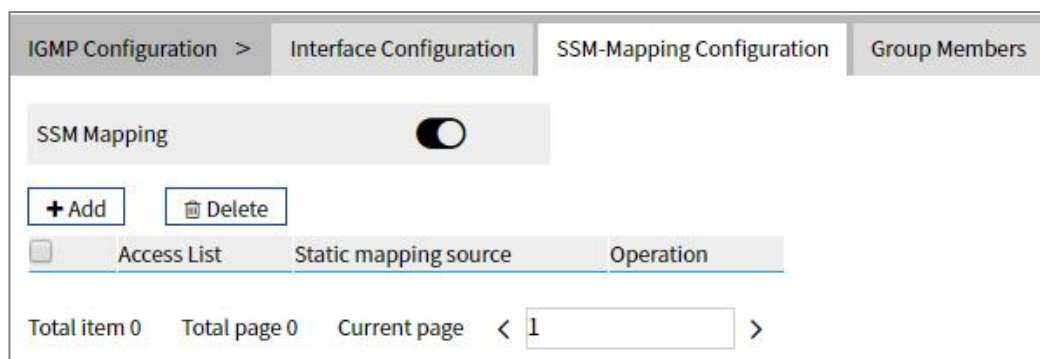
IGMP Configuration > Interface Configuration SSM-Mapping Configuration Group Members

SSM Mapping

+ Add Delete

| | Access List | Static mapping source | Operation |
|---|---|---|---|

Total item 0 Total page 0 Current page < 1 >